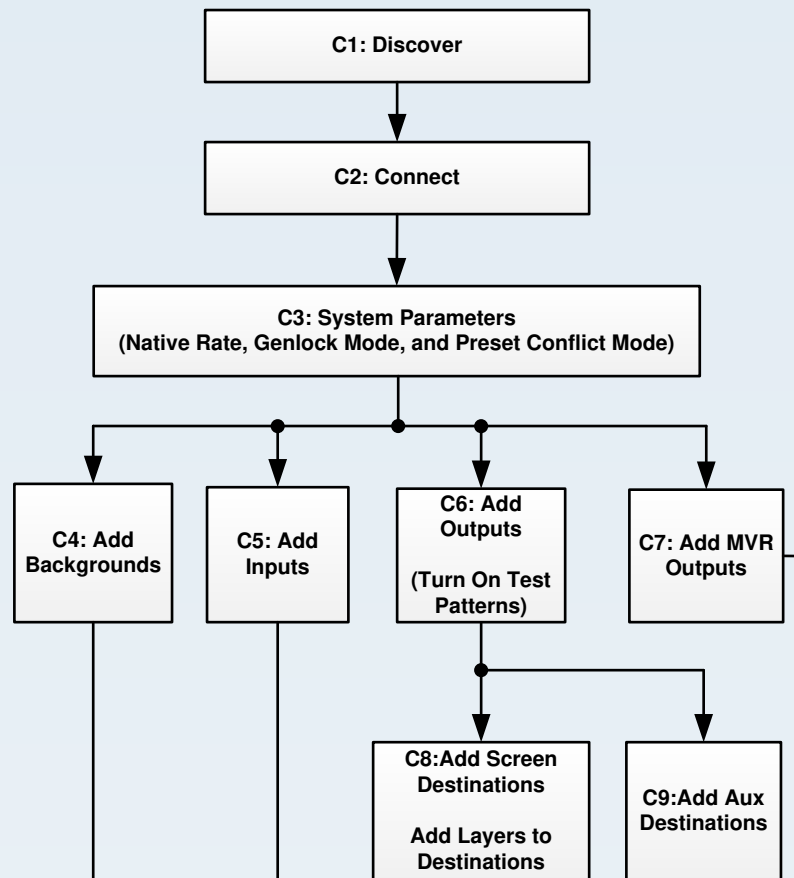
C1: Discover

C2: Connect

C3: System Parameters
(Native Rate, Genlock Mode, and Preset Conflict Mode)

C4: Add Backgrounds

C5: Add Inputs

C6: Add Outputs

(Turn On Test Patterns)

C7: Add MVR Outputs

C8:Add Screen Destinations

Add Layers to Destinations

C9:Add Aux Destinations